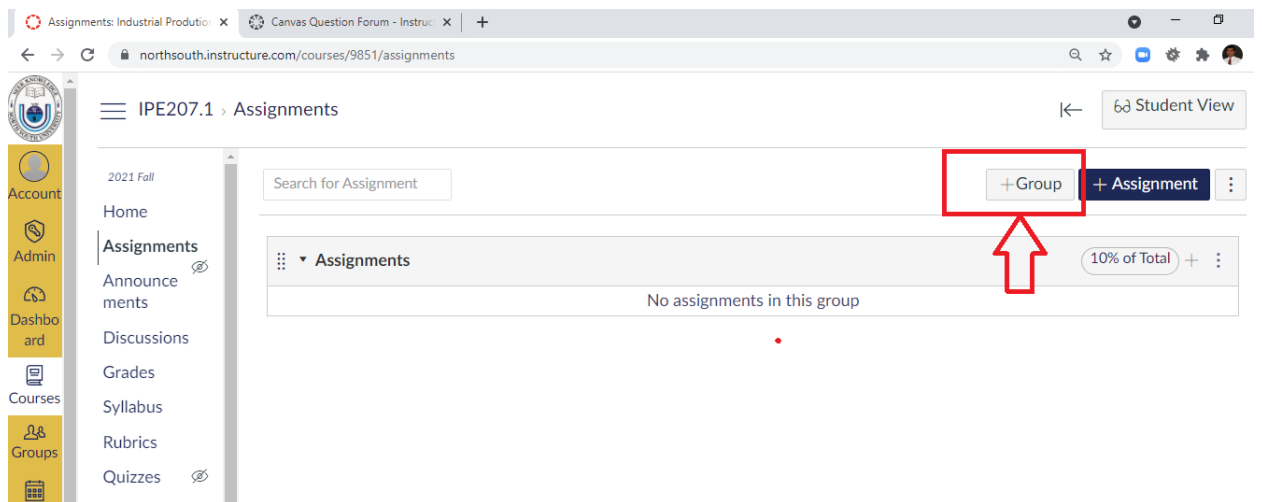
Assignments: Industrial Prodution ×
Canvas Question Forum - Instruc ×
+

northsouth.instructure.com/courses/9851/assignments

Account
Admin
Dashboard
Courses
Groups

IPE207.1 › Assignments
Student View

2021 Fall
Home
Assignments
Announcements
Discussions
Grades
Syllabus
Rubrics
Quizzes

Search for Assignment
+Group
+ Assignment

Assignments
10% of Total
No assignments in this group